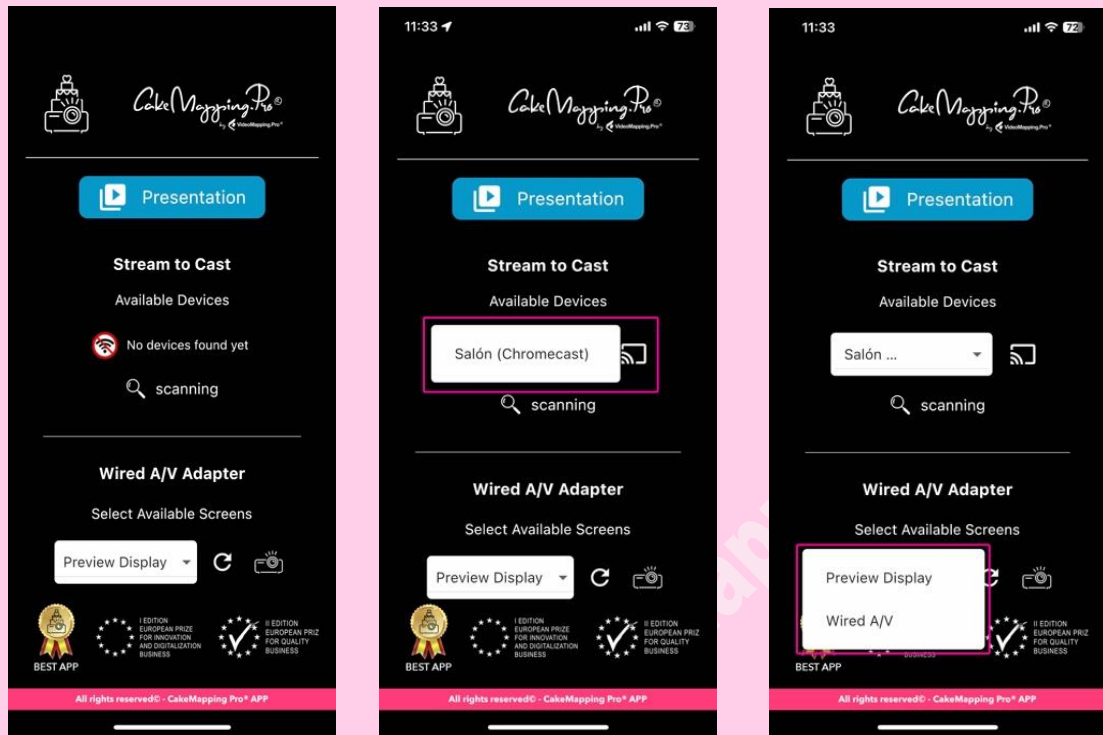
CakeMapping.Pro®
by VideoMapping.Pro®

Presentation

Stream to Cast

Available Devices

No devices found yet

scanning

Wired A/V Adapter

Select Available Screens

Preview Display

BEST APP

I EDITION EUROPEAN PRIZE FOR INNOVATION AND DIGITALIZATION BUSINESS

II EDITION EUROPEAN PRIZ FOR QUALITY BUSINESS

All rights reserved© - CakeMapping Pro® APP

11:33 73

CakeMapping.Pro®
by VideoMapping.Pro®

Presentation

Stream to Cast

Available Devices

Salón (Chromecast)

scanning

Wired A/V Adapter

Select Available Screens

Preview Display

BEST APP

I EDITION EUROPEAN PRIZE FOR INNOVATION AND DIGITALIZATION BUSINESS

II EDITION EUROPEAN PRIZ FOR QUALITY BUSINESS

All rights reserved© - CakeMapping Pro® APP

11:33 72

CakeMapping.Pro®
by VideoMapping.Pro®

Presentation

Stream to Cast

Available Devices

Salón ...

scanning

Wired A/V Adapter

Select Available Screens

Preview Display

Wired A/V

BEST APP

II EDITION EUROPEAN PRIZ FOR QUALITY BUSINESS

All rights reserved© - CakeMapping Pro® APP